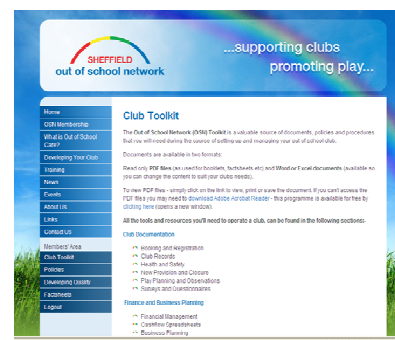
SHEFFIELD
out of school network

...supporting clubs
promoting play...

Home
OSN Membership
What is Out of School Care?
Developing Your Club
Training
News
Events
About Us
Links
Contact Us

Members' Area
Club Toolkit
Policies
Developing Quality
Factsheets
Logout

Club Toolkit

The Out of School Network (OSN) Toolkit is a valuable source of documents, policies and procedures that you will need during the course of setting up and managing your out of school club.

Documents are available in two formats:

Easy to read PDF files (as used for booklets, factsheets etc) and Word or Excel documents (available so you can change the content to suit your clubs needs).

To view PDF files - simply click on the link to view, print or save the document. If you can't access the PDF files you may need to download Adobe Acrobat Reader - this programme is available for free by clicking here (opens a new window).

All the tools and resources you'll need to operate a club, can be found in the following sections:-

Club Documentation

Booking and Registration
Club Records
Health and Safety
New Provision and Closure
Play Planning and Observations
Surveys and Questionnaires

Finance and Business Planning

Financial Management
Cashflow Spreadsheets
Business Planning